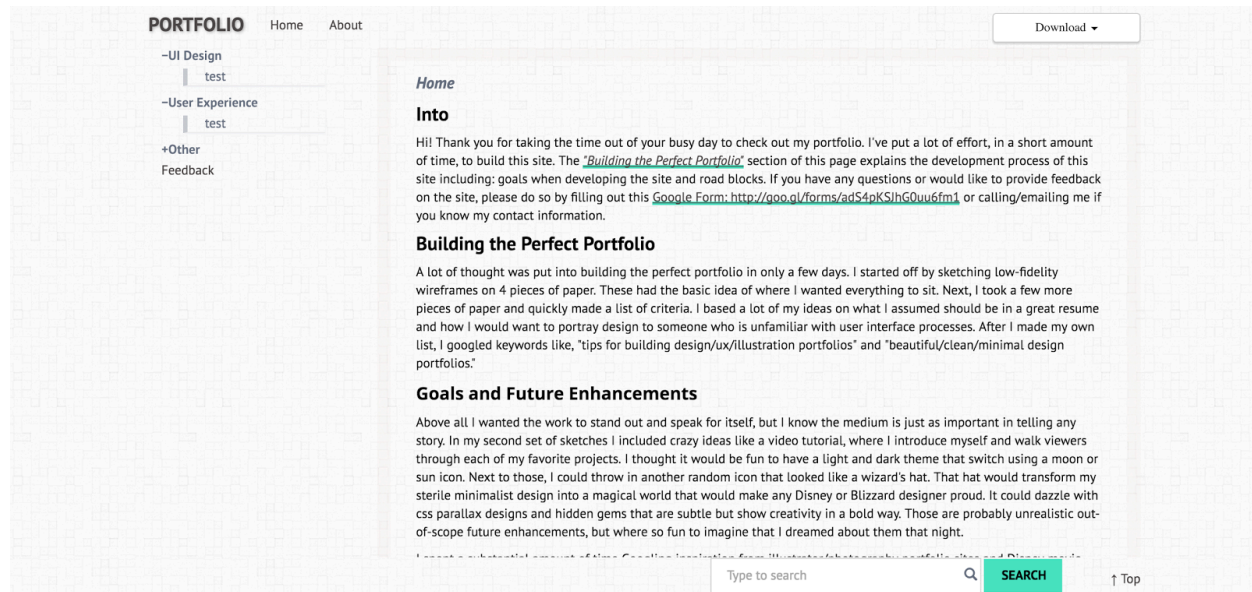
PORTFOLIO Home About

Download ▾

−UI Design
test
−User Experience
test
+Other
Feedback

Home

Into

Hi! Thank you for taking the time out of your busy day to check out my portfolio. I've put a lot of effort, in a short amount of time, to build this site. The "Building the Perfect Portfolio" section of this page explains the development process of this site including: goals when developing the site and road blocks. If you have any questions or would like to provide feedback on the site, please do so by filling out this Google Form: http://goo.gl/forms/adS4pKSJhG0uu6fm1 or calling/emailing me if you know my contact information.

Building the Perfect Portfolio

A lot of thought was put into building the perfect portfolio in only a few days. I started off by sketching low-fidelity wireframes on 4 pieces of paper. These had the basic idea of where I wanted everything to sit. Next, I took a few more pieces of paper and quickly made a list of criteria. I based a lot of my ideas on what I assumed should be in a great resume and how I would want to portray design to someone who is unfamiliar with user interface processes. After I made my own list, I googled keywords like, "tips for building design/ux/illustration portfolios" and "beautiful/clean/minimal design portfolios."

Goals and Future Enhancements

Above all I wanted the work to stand out and speak for itself, but I know the medium is just as important in telling any story. In my second set of sketches I included crazy ideas like a video tutorial, where I introduce myself and walk viewers through each of my favorite projects. I thought it would be fun to have a light and dark theme that switch using a moon or sun icon. Next to those, I could throw in another random icon that looked like a wizard's hat. That hat would transform my sterile minimalist design into a magical world that would make any Disney or Blizzard designer proud. It could dazzle with css parallax designs and hidden gems that are subtle but show creativity in a bold way. Those are probably unrealistic out-of-scope future enhancements, but where so fun to imagine that I dreamed about them that night.

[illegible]

Type to search SEARCH ↑ Top